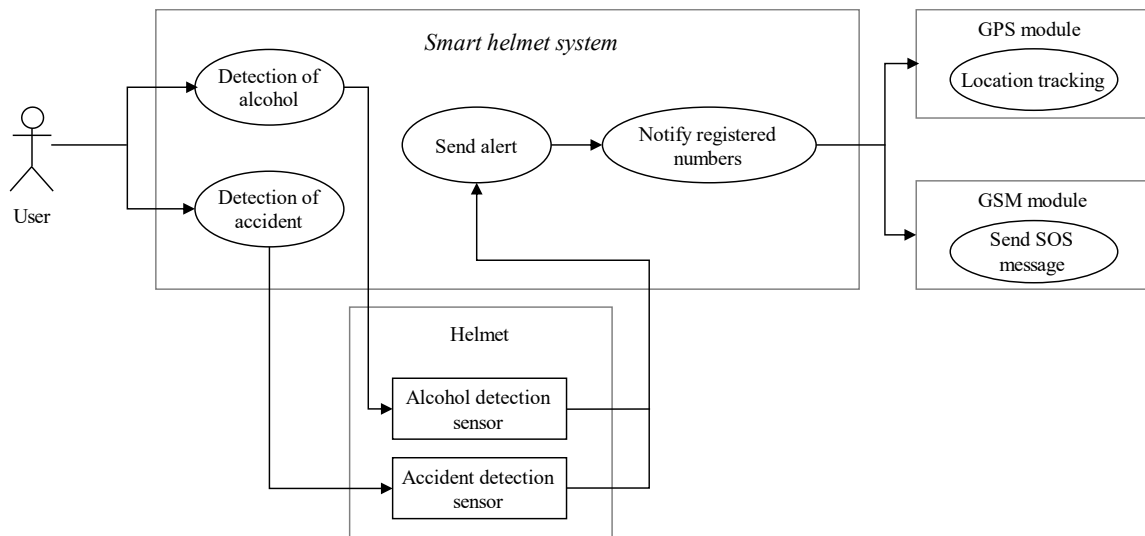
Smart helmet system

User

Detection of alcohol

Detection of accident

Send alert

Notify registered numbers

GPS module

Location tracking

GSM module

Send SOS message

Helmet

Alcohol detection sensor

Accident detection sensor